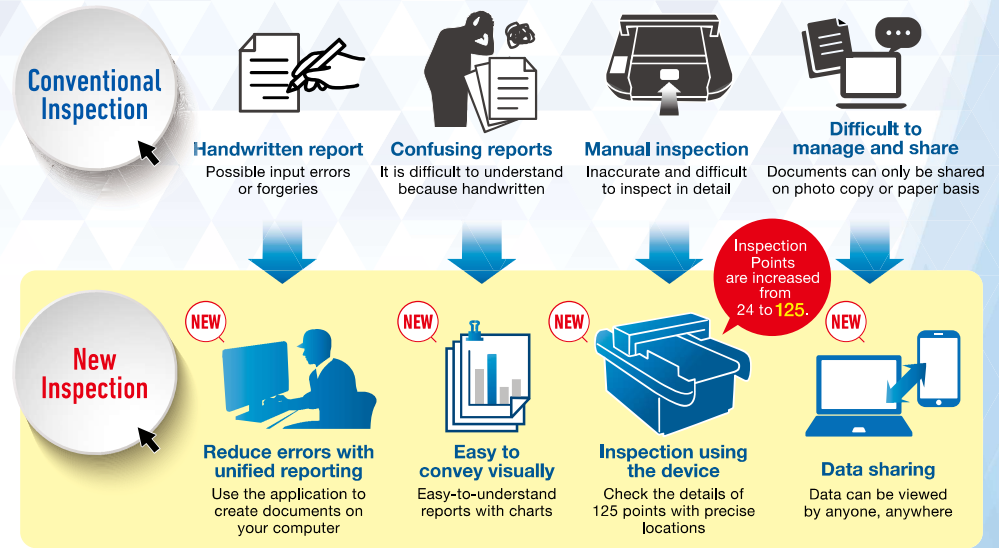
Conventional Inspection

Handwritten report
Possible input errors or forgeries

Confusing reports
It is difficult to understand because handwritten

Manual inspection
Inaccurate and difficult to inspect in detail

Difficult to manage and share
Documents can only be shared on photo copy or paper basis

Inspection Points are increased from 24 to 125.

New Inspection

NEW
Reduce errors with unified reporting
Use the application to create documents on your computer

NEW
Easy to convey visually
Easy-to-understand reports with charts

NEW
Inspection using the device
Check the details of 125 points with precise locations

NEW
Data sharing
Data can be viewed by anyone, anywhere